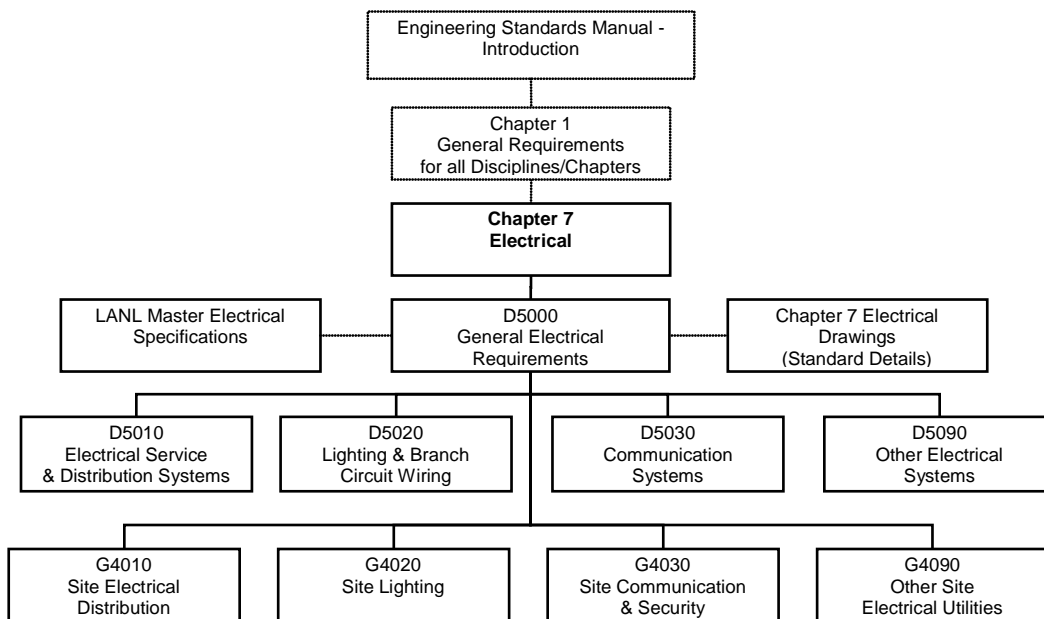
Engineering Standards Manual - Introduction

Chapter 1
General Requirements for all Disciplines/Chapters

**Chapter 7**
**Electrical**

LANL Master Electrical Specifications

D5000
General Electrical Requirements

Chapter 7 Electrical Drawings (Standard Details)

D5010
Electrical Service & Distribution Systems

D5020
Lighting & Branch Circuit Wiring

D5030
Communication Systems

D5090
Other Electrical Systems

G4010
Site Electrical Distribution

G4020
Site Lighting

G4030
Site Communication & Security

G4090
Other Site Electrical Utilities